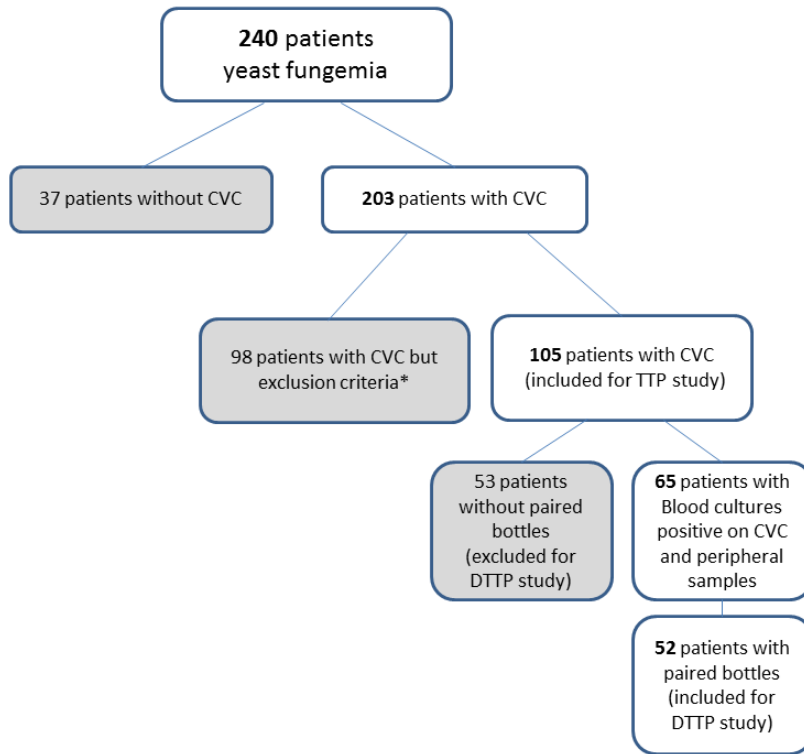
240 patients
yeast fungemia

37 patients without CVC

203 patients with CVC

98 patients with CVC but exclusion criteria*

105 patients with CVC (included for TTP study)

53 patients without paired bottles (excluded for DTTP study)

65 patients with Blood cultures positive on CVC and peripheral samples

52 patients with paired bottles (included for DTTP study)